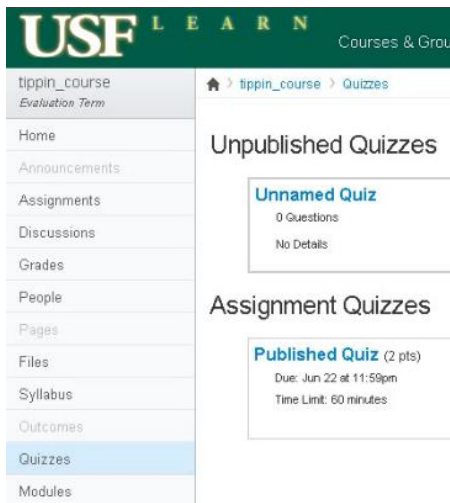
USF LEARN Courses & Grou

tippin_course
Evaluation Term

Home
Announcements
Assignments
Discussions
Grades
People
Pages
Files
Syllabus
Outcomes
Quizzes
Modules

tippin_course > Quizzes

Unpublished Quizzes

Unnamed Quiz
0 Questions
No Details

Assignment Quizzes

Published Quiz (2 pts)
Due: Jun 22 at 11:59pm
Time Limit: 60 minutes